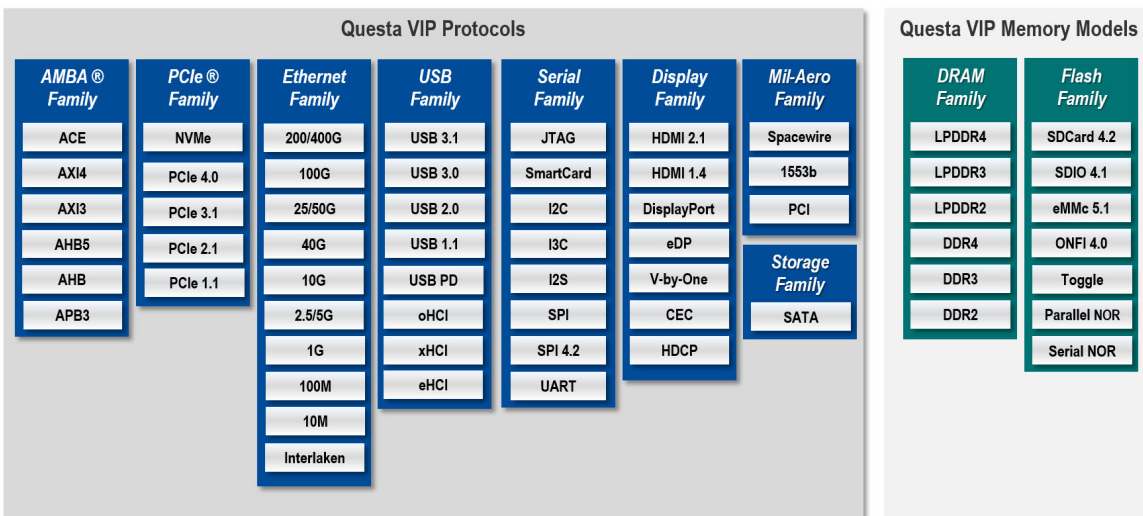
Questa VIP Protocols

AMBA ® Family
ACE
AXI4
AXI3
AHB5
AHB
APB3

PCIe ® Family
NVMe
PCIe 4.0
PCIe 3.1
PCIe 2.1
PCIe 1.1

Ethernet Family
200/400G
100G
25/50G
40G
10G
2.5/5G
1G
100M
10M
Interlaken

USB Family
USB 3.1
USB 3.0
USB 2.0
USB 1.1
USB PD
oHCI
xHCI
eHCI

Serial Family
JTAG
SmartCard
I2C
I3C
I2S
SPI
SPI 4.2
UART

Display Family
HDMI 2.1
HDMI 1.4
DisplayPort
eDP
V-by-One
CEC
HDCP

Mil-Aero Family
Spacewire
1553b
PCI

Storage Family
SATA

Questa VIP Memory Models

DRAM Family
LPDDR4
LPDDR3
LPDDR2
DDR4
DDR3
DDR2

Flash Family
SDCard 4.2
SDIO 4.1
eMMc 5.1
ONFI 4.0
Toggle
Parallel NOR
Serial NOR